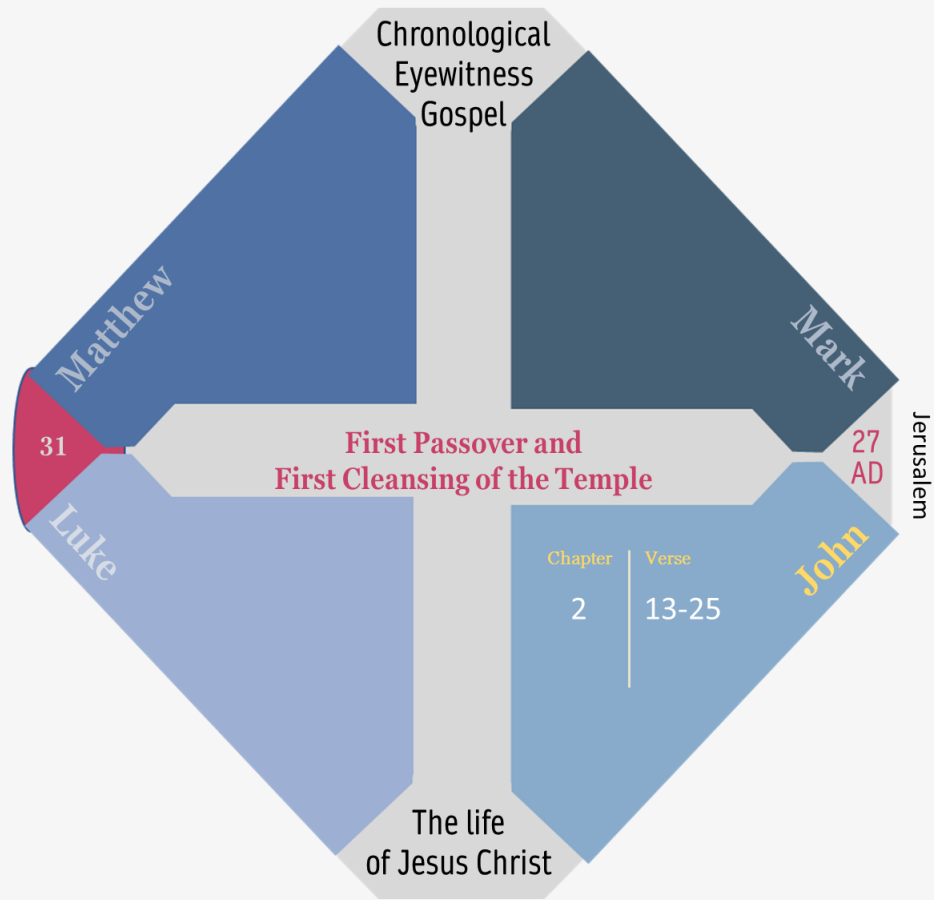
Chronological Eyewitness Gospel

Matthew

Mark

31

First Passover and First Cleansing of the Temple

27 AD

Jerusalem

Luke

John

| Chapter | Verse |
|---|---|
| 2 | 13-25 |

The life of Jesus Christ